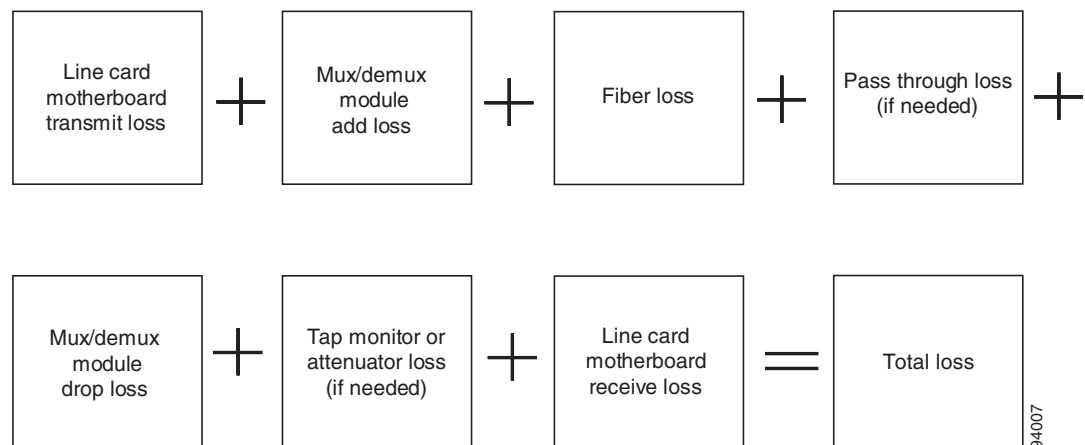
Line card motherboard transmit loss + Mux/demux module add loss + Fiber loss + Pass through loss (if needed) +

Mux/demux module drop loss + Tap monitor or attenuator loss (if needed) + Line card motherboard receive loss = Total loss

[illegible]4007